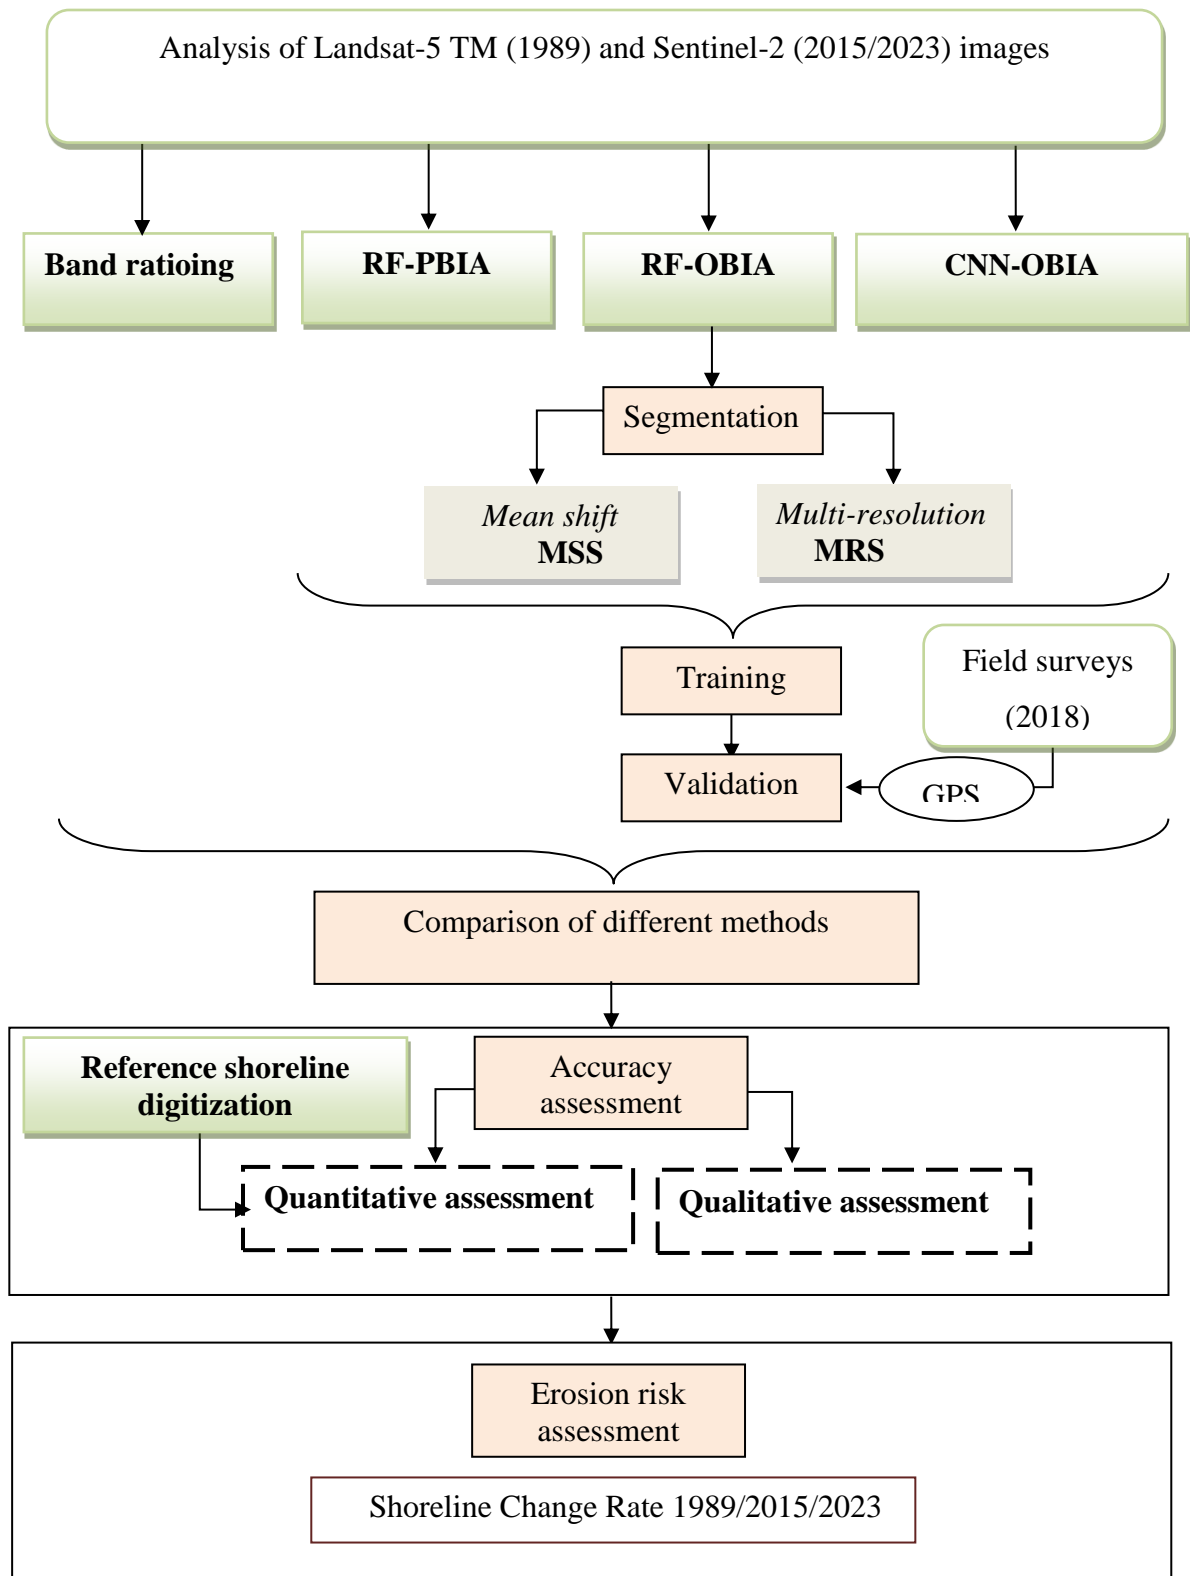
Analysis of Landsat-5 TM (1989) and Sentinel-2 (2015/2023) images

Band ratioing

RF-PBIA

RF-OBIA

CNN-OBIA

Segmentation

Mean shift
MSS

Multi-resolution
MRS

Training

Field surveys
(2018)

Validation

GPS

Comparison of different methods

Reference shoreline digitization

Accuracy assessment

Quantitative assessment

Qualitative assessment

Erosion risk assessment

Shoreline Change Rate 1989/2015/2023